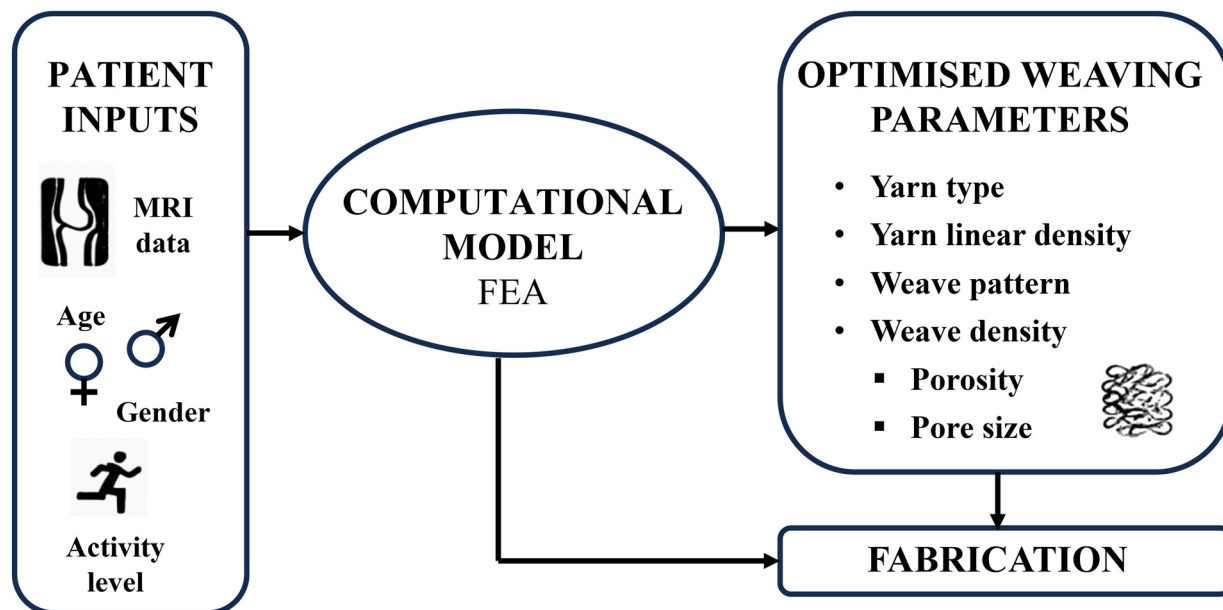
PATIENT INPUTS

MRI data

Age

Gender

Activity level

COMPUTATIONAL MODEL
FEA

OPTIMISED WEAVING PARAMETERS

- Yarn type
- Yarn linear density
- Weave pattern
- Weave density
  - Porosity
  - Pore size

FABRICATION